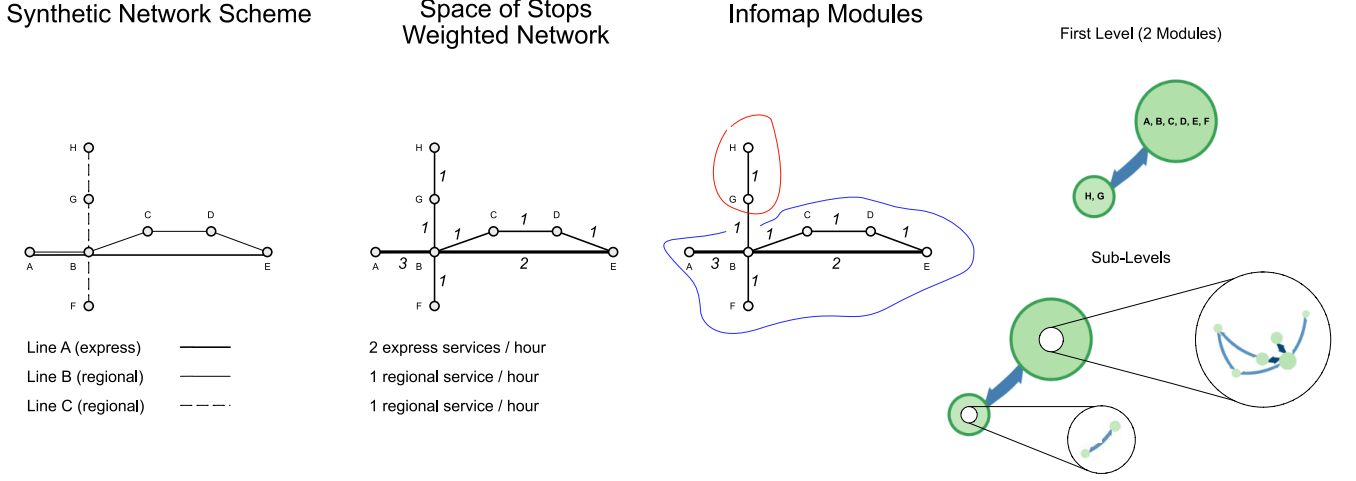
Synthetic Network Scheme

H
G
C
D
A
B
E
F

Line A (express)
Line B (regional)
Line C (regional)

Space of Stops
Weighted Network

H
1
G
1
1
C
1
D
1
A
3
B
2
E
1
F

2 express services / hour
1 regional service / hour
1 regional service / hour

Infomap Modules

H
1
G
1
1
C
1
D
1
A
3
B
2
E
1
F

First Level (2 Modules)

A, B, C, D, E, F

H, G

Sub-Levels